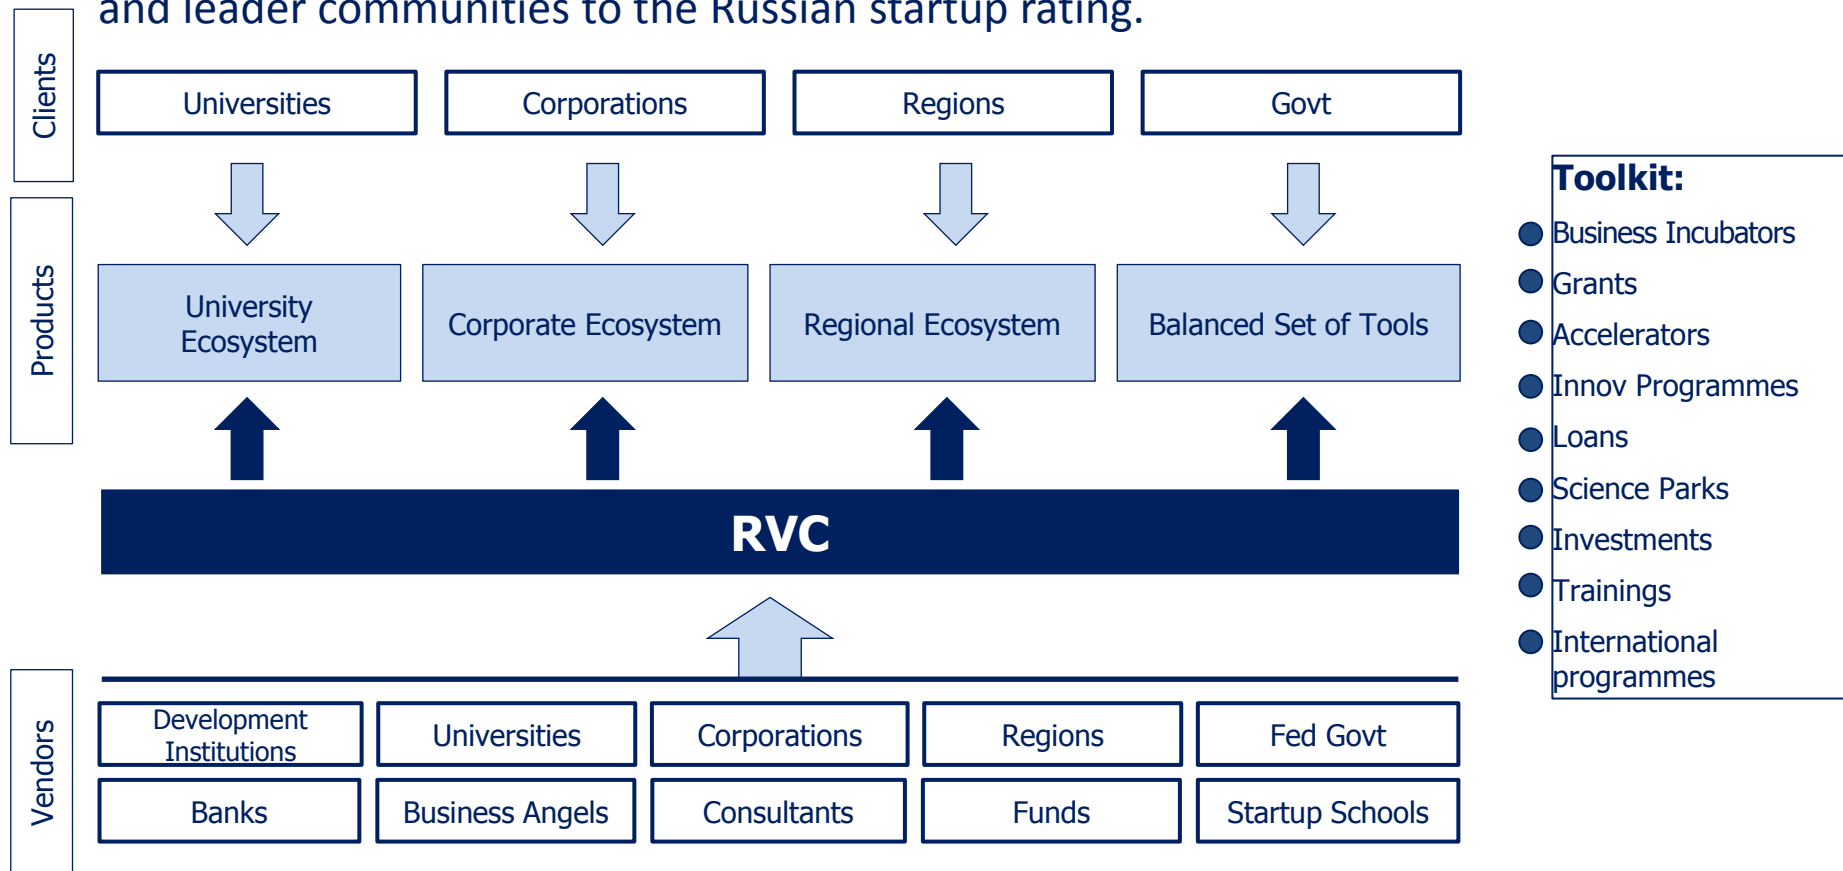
and leader communities to the Russian startup rating.

Clients

Universities

Corporations

Regions

Govt

Products

University Ecosystem

Corporate Ecosystem

Regional Ecosystem

Balanced Set of Tools

RVC

Vendors

Development Institutions

Universities

Corporations

Regions

Fed Govt

Banks

Business Angels

Consultants

Funds

Startup Schools

Toolkit:

- Business Incubators
- Grants
- Accelerators
- Innov Programmes
- Loans
- Science Parks
- Investments
- Trainings
- International programmes